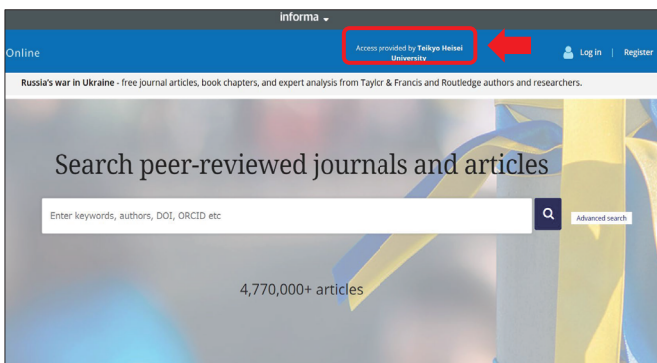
informa

Online

Access provided by Teikyo Heisei University

Log in | Register

Russia's war in Ukraine - free journal articles, book chapters, and expert analysis from Taylor & Francis and Routledge authors and researchers.

Search peer-reviewed journals and articles

Enter keywords, authors, DOI, ORCID etc

Advanced search

4,770,000+ articles